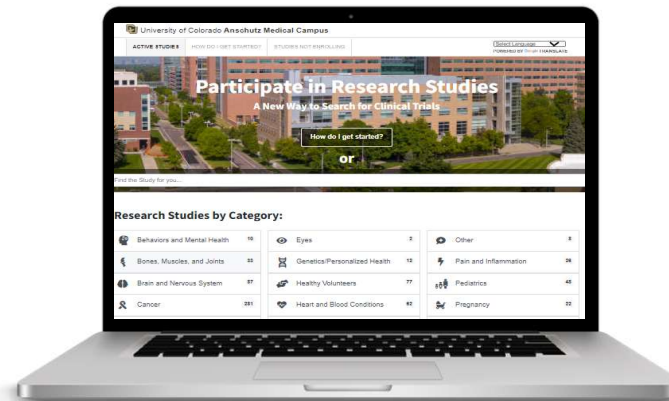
University of Colorado Anschutz Medical Campus

ACTIVE STUDIES | HOW DO I GET STARTED? | STUDIES NOT ENROLLING

Select Language
POWERED BY Google TRANSLATE

Participate in Research Studies

A New Way to Search for Clinical Trials

How do I get started?

or

Find the Study for you...

Research Studies by Category:

| | | |
|---|---|---|
| Behaviors and Mental Health 16 | Eyes 2 | Other 3 |
| Bones, Muscles, and Joints 33 | Genetics/Personalized Health 13 | Pain and Inflammation 36 |
| Brain and Nervous System 57 | Healthy Volunteers 77 | Pediatrics 45 |
| Cancer 201 | Heart and Blood Conditions 62 | Pregnancy 22 |